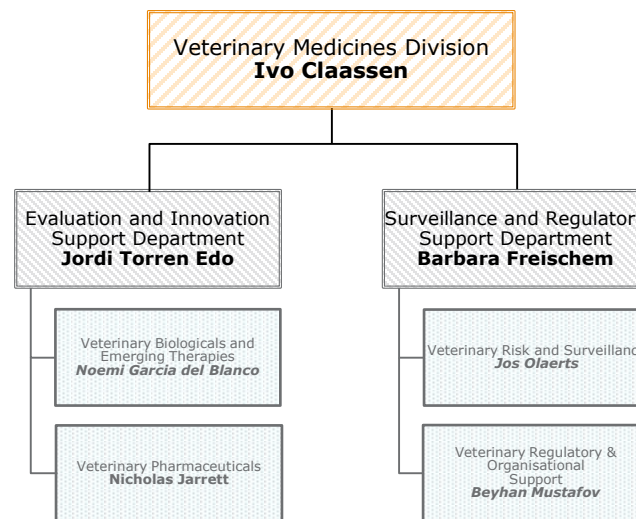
Veterinary Medicines Division
**Ivo Claassen**

Evaluation and Innovation Support Department
**Jordi Torren Edo**

Veterinary Biologicals and Emerging Therapies
***Noemi Garcia del Blanco***

Veterinary Pharmaceuticals
**Nicholas Jarrett**

Surveillance and Regulator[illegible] Support Department
**Barbara Freischem**

Veterinary Risk and Surveillanc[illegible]
***Jos Olaerts***

Veterinary Regulatory & Organisational Support
***Beyhan Mustafov***